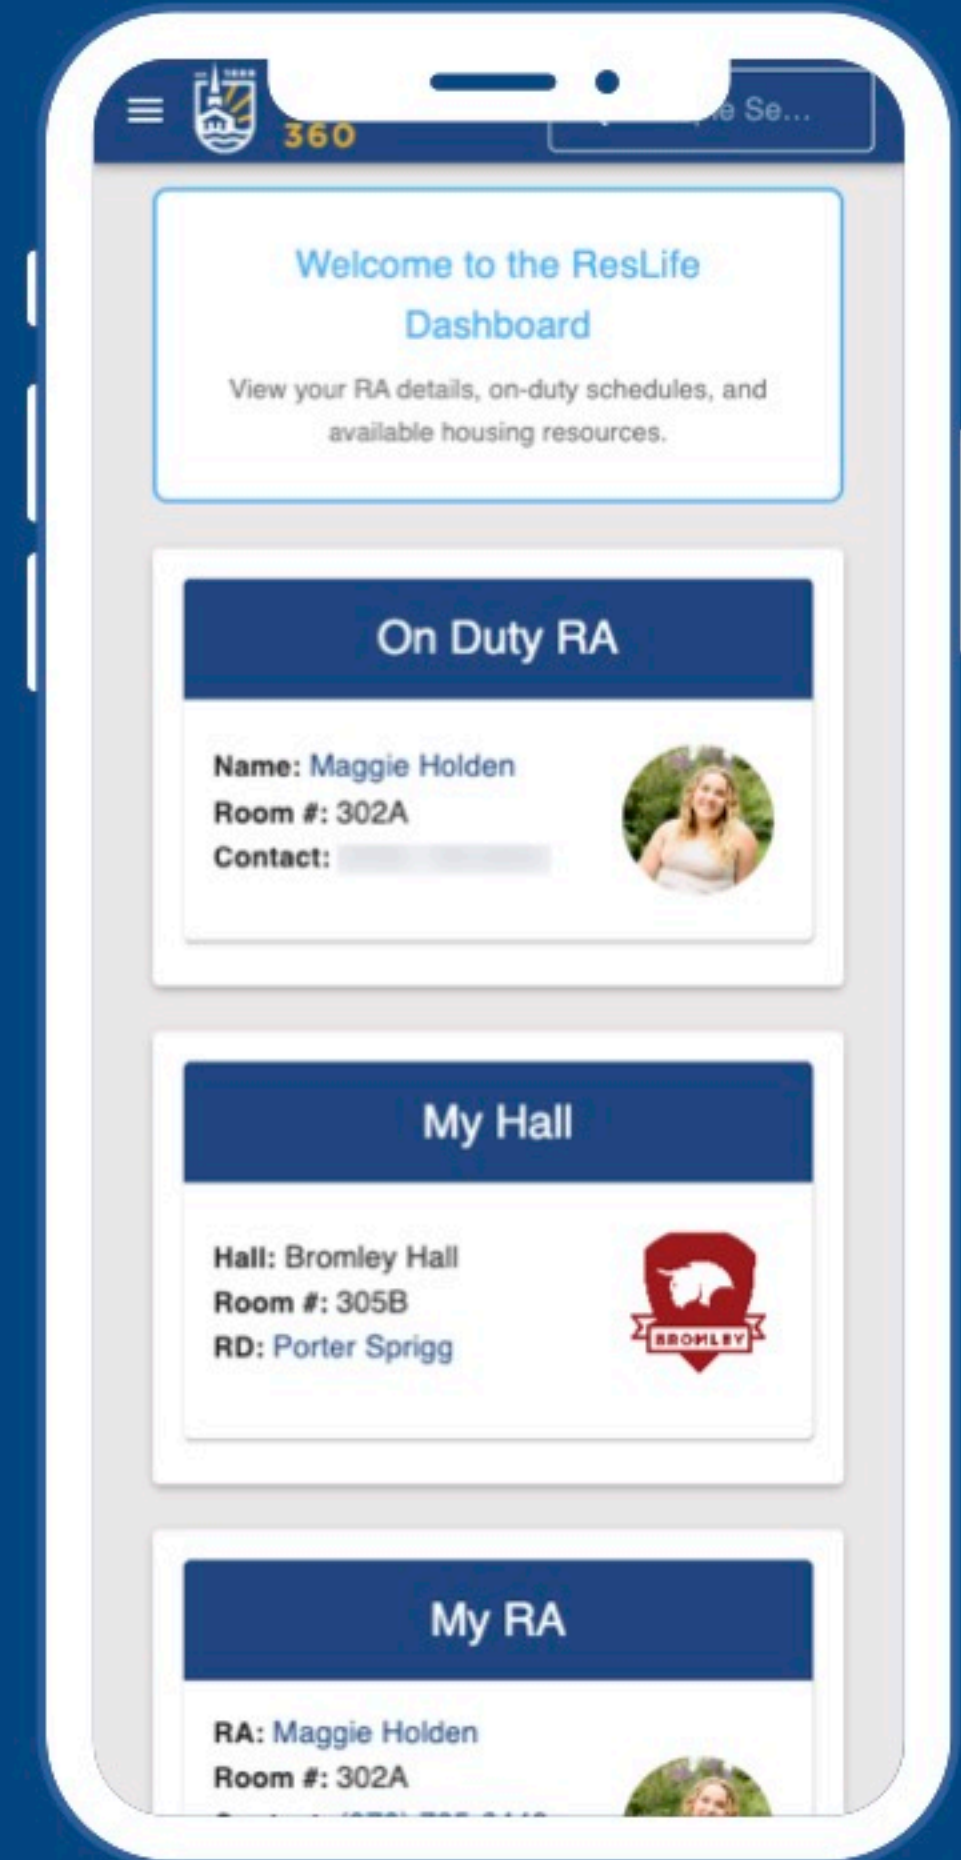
360

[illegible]e Se...

Welcome to the ResLife Dashboard

View your RA details, on-duty schedules, and available housing resources.

On Duty RA

Name: Maggie Holden
Room #: 302A
Contact: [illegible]

My Hall

Hall: Bromley Hall
Room #: 305B
RD: Porter Sprigg

BROMLEY

My RA

RA: Maggie Holden
Room #: 302A
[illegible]